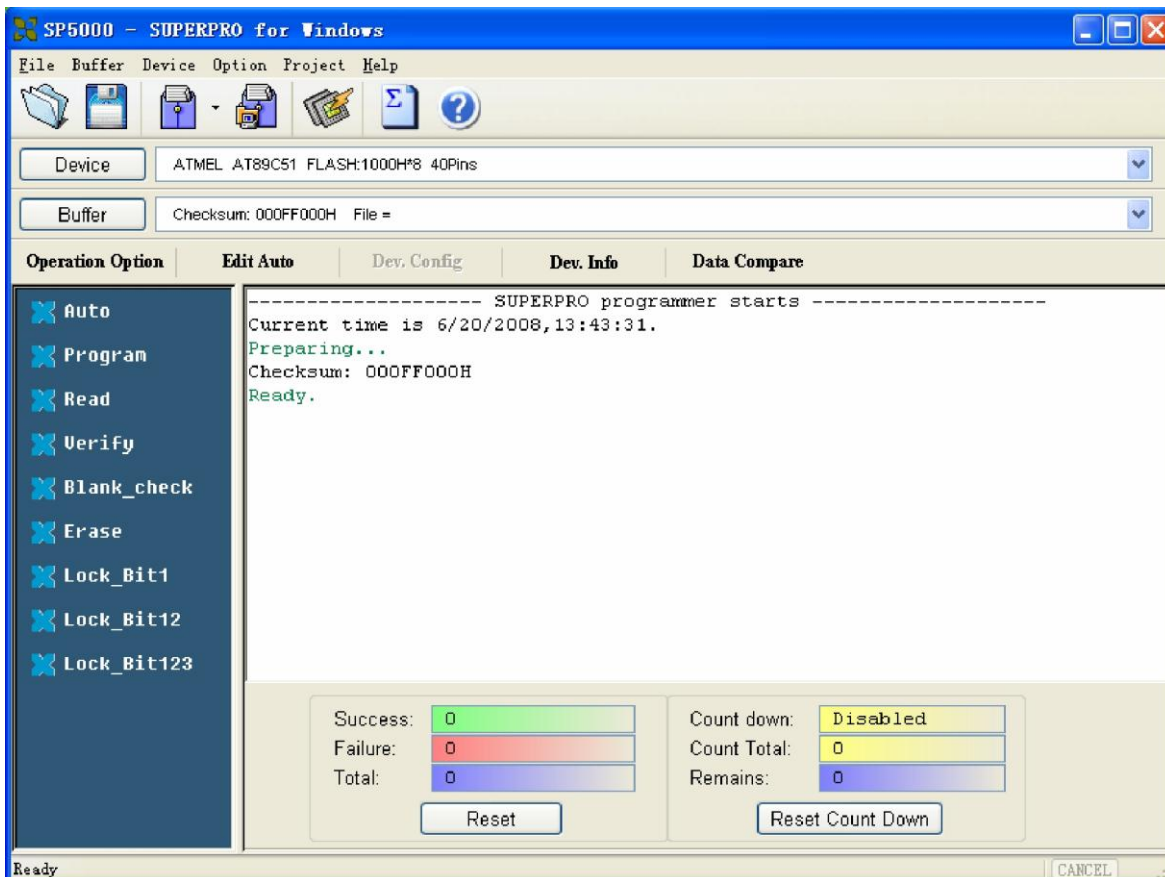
SP5000 - SUPERPRO for Windows

File Buffer Device Option Project Help

Device ATMEL AT89C51 FLASH:1000H*8 40Pins

Buffer Checksum: 000FF000H File =

Operation Option Edit Auto Dev. Config Dev. Info Data Compare

Auto
Program
Read
Verify
Blank_check
Erase
Lock_Bit1
Lock_Bit12
Lock_Bit123

------------------- SUPERPRO programmer starts --------------------
Current time is 6/20/2008,13:43:31.
Preparing...
Checksum: 000FF000H
Ready.

Success: 0
Failure: 0
Total: 0
Reset

Count down: Disabled
Count Total: 0
Remains: 0
Reset Count Down

Ready
CANCEL